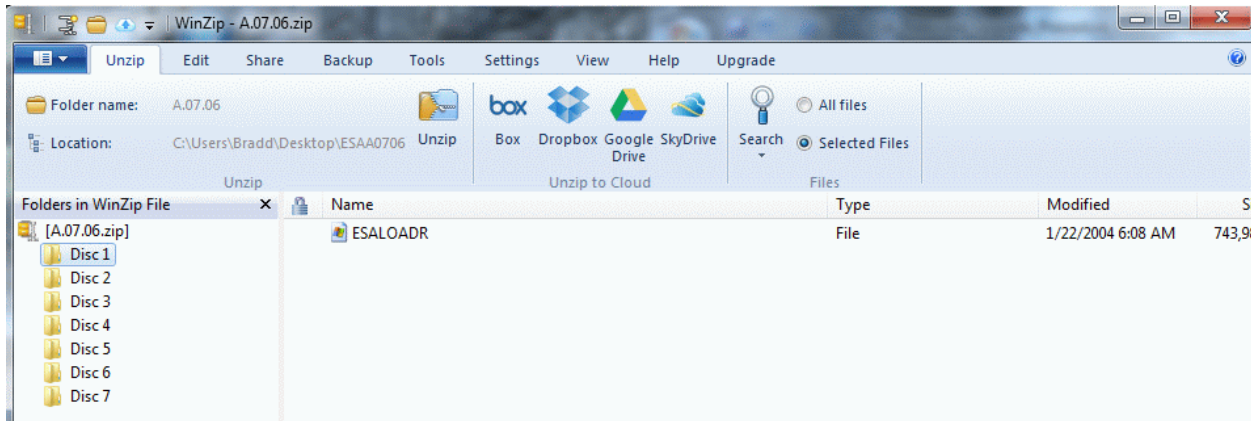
WinZip - A.07.06.zip

Unzip Edit Share Backup Tools Settings View Help Upgrade

Folder name: A.07.06
Location: C:\Users\Bradd\Desktop\ESAA0706
Unzip
Unzip

box
Box Dropbox Google Drive SkyDrive
Unzip to Cloud

Search
All files
Selected Files
Files

Folders in WinZip File ×
[A.07.06.zip]
Disc 1
Disc 2
Disc 3
Disc 4
Disc 5
Disc 6
Disc 7

| Name | Type | Modified | S |
|---|---|---|---|
| ESALOADR | File | 1/22/2004 6:08 AM | 743,9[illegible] |